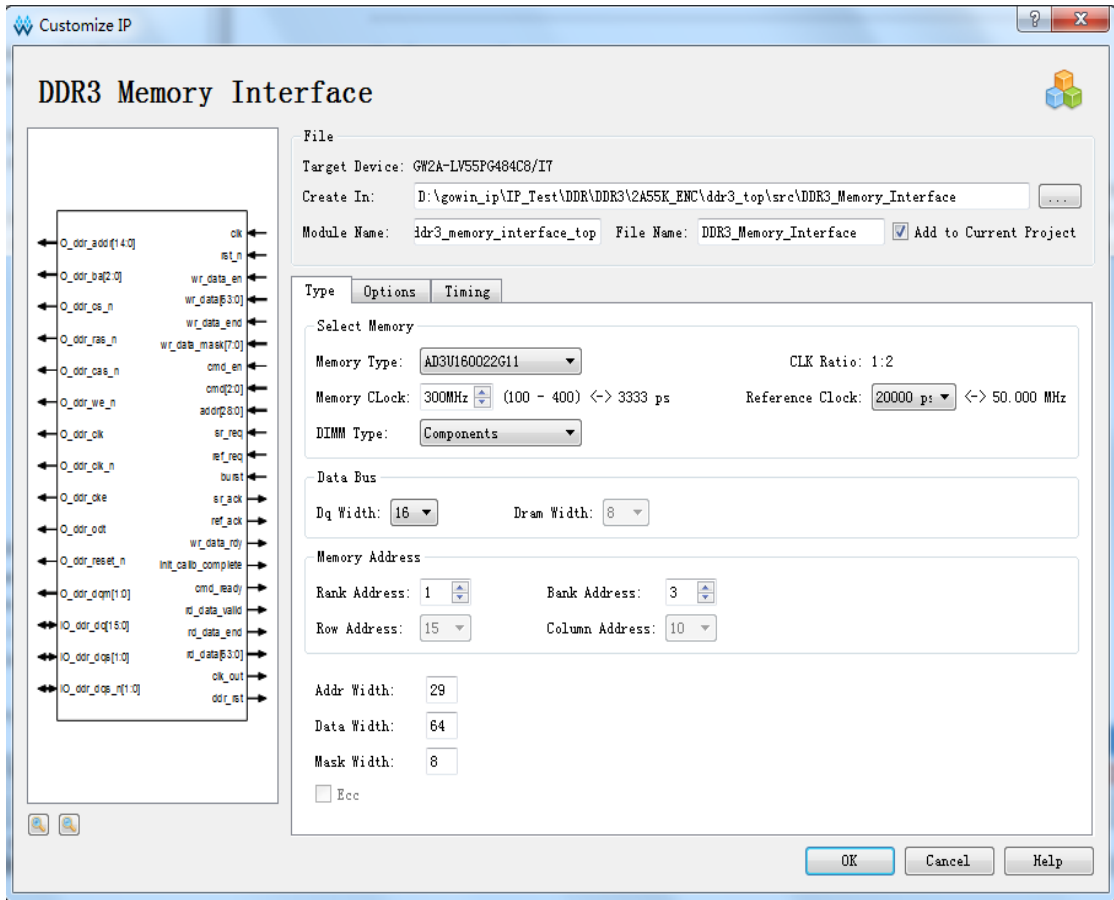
Customize IP

?

X

DDR3 Memory Interface

O_ddr_addr[14:0]
O_ddr_ba[2:0]
O_ddr_cs_n
O_ddr_ras_n
O_ddr_cas_n
O_ddr_we_n
O_ddr_clk
O_ddr_clk_n
O_ddr_cke
O_ddr_odt
O_ddr_reset_n
O_ddr_dqm[1:0]
IO_ddr_dq[15:0]
IO_ddr_dqs[1:0]
IO_ddr_dqs_n[1:0]

clk
rst_n
wr_data_en
wr_data[63:0]
wr_data_end
wr_data_mask[7:0]
cmd_en
cmd[2:0]
addr[28:0]
sr_req
ref_req
burst
sr_ack
ref_ack
wr_data_rdy
init_calib_complete
cmd_ready
rd_data_valid
rd_data_end
rd_data[63:0]
clk_out
ddr_rst

File

Target Device: GW2A-LV55PG484C8/I7

Create In: D:\gowin_ip\IP_Test\DDR\DDR3\2A55K_ENC\ddr3_top\src\DDR3_Memory_Interface ...

Module Name: ddr3_memory_interface_top File Name: DDR3_Memory_Interface Add to Current Project

Type Options Timing

Select Memory

Memory Type: AD3U160022G11 CLK Ratio: 1:2

Memory CLock: 300MHz (100 - 400) <-> 3333 ps Reference Clock: 20000 ps <-> 50.000 MHz

DIMM Type: Components

Data Bus

Dq Width: 16 Dram Width: 8

Memory Address

Rank Address: 1 Bank Address: 3

Row Address: 15 Column Address: 10

Addr Width: 29

Data Width: 64

Mask Width: 8

Ecc

OK Cancel Help